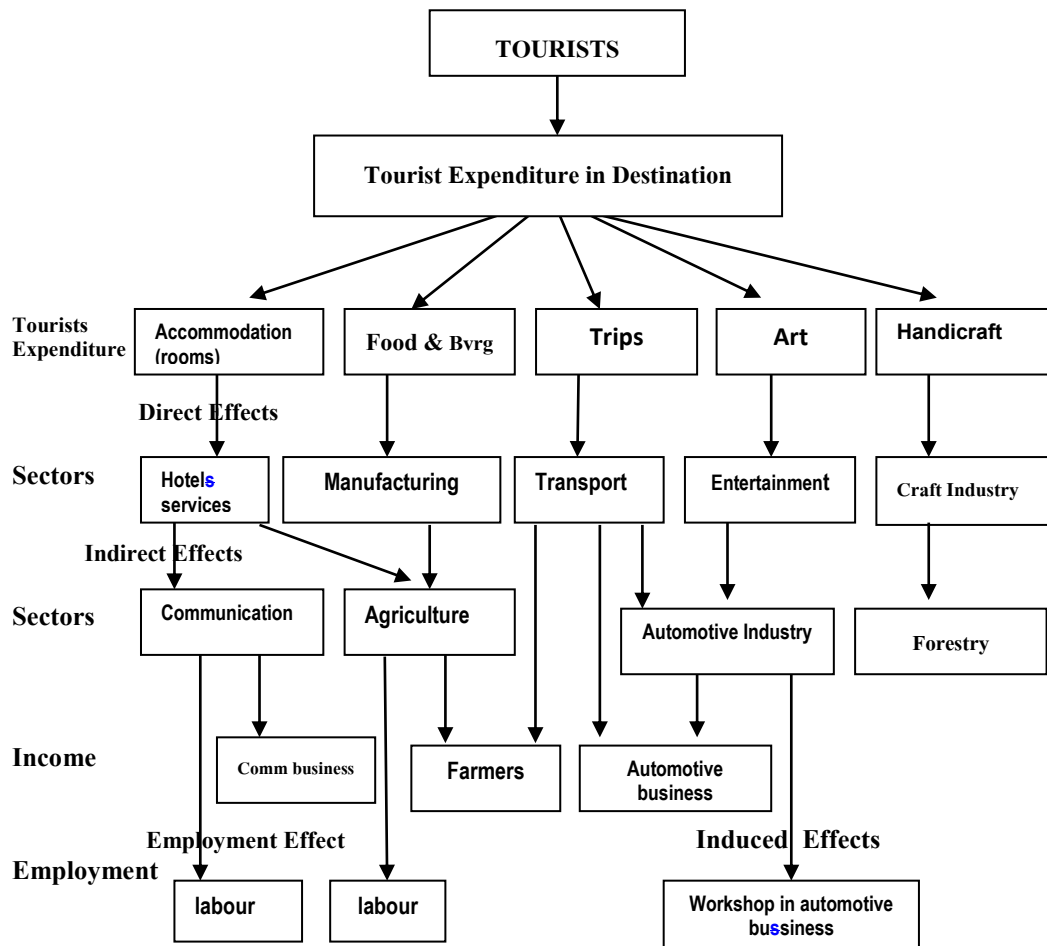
TOURISTS

Tourist Expenditure in Destination

Tourists Expenditure

Accommodation (rooms)

Food & Bvrg

Trips

Art

Handicraft

Direct Effects

Sectors

Hotels services

Manufacturing

Transport

Entertainment

Craft Industry

Indirect Effects

Sectors

Communication

Agriculture

Automotive Industry

Forestry

Income

Comm business

Farmers

Automotive business

Employment Effect

Induced Effects

Employment

labour

labour

Workshop in automotive bussiness